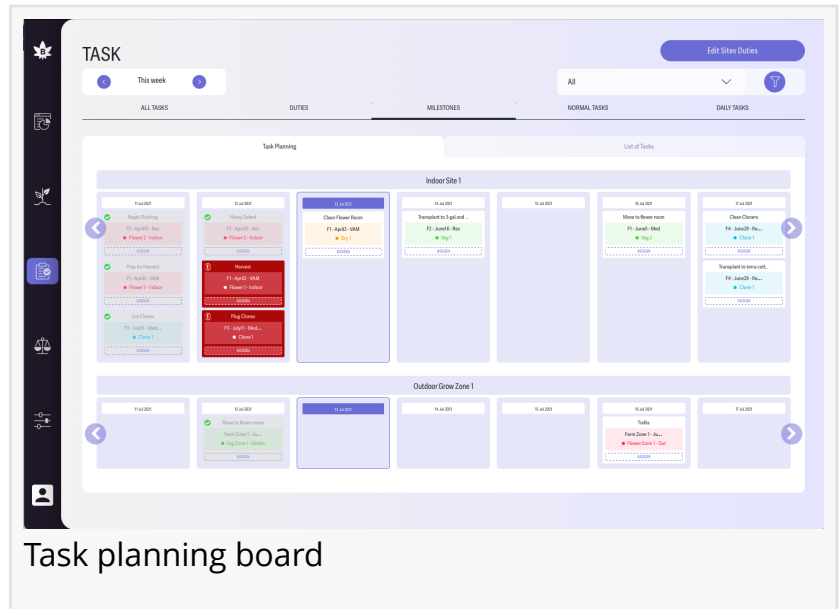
TASK

Edit Sites Duties

This week

All

ALL TASKS DUTIES MILESTONES NORMAL TASKS DAILY TASKS

Task Planning

List of Tasks

Indoor Site 1

11 Jul 2021

Begin Flushing
F2 - Apr8S - Roc
Flower 2 - Indoor

Pray for Harvest
F1 - Apr02 - VAM
Flower 1 - Indoor

Cut Clones
F3 - July11 - Medi...
Clone 1

12 Jul 2021

Heavy Defoil
F2 - Apr8S - Roc
Flower 2 - Indoor

Harvest
F1 - Apr02 - VAM
Flower 1 - Indoor

Plug Clones
F3 - July11 - Medi...
Clone 1

13 Jul 2021

Clean Flower Room
F1 - Apr02 - VAM
Dry 1

14 Jul 2021

Transplant to 3-gal and ...
F2 - June16 - Roc
Veg 1

15 Jul 2021

16 Jul 2021

Move to flower room
F1 - June5 - Med
Veg 2

17 Jul 2021

Clean Cloners
F4 - June29 - Ro...
Clone 1

Transplant to terra cott...
F4 - June29 - Ro...
Clone 1

Outdoor Grow Zone 1

11 Jul 2021

12 Jul 2021

Move to flower room
Farm Zone 1 - Ju...
Veg Zone 1 - Outdo

13 Jul 2021

14 Jul 2021

15 Jul 2021

16 Jul 2021

Trellis
Farm Zone 1 - Ju...
Flower Zone 1 - Out

17 Jul 2021

Task planning board